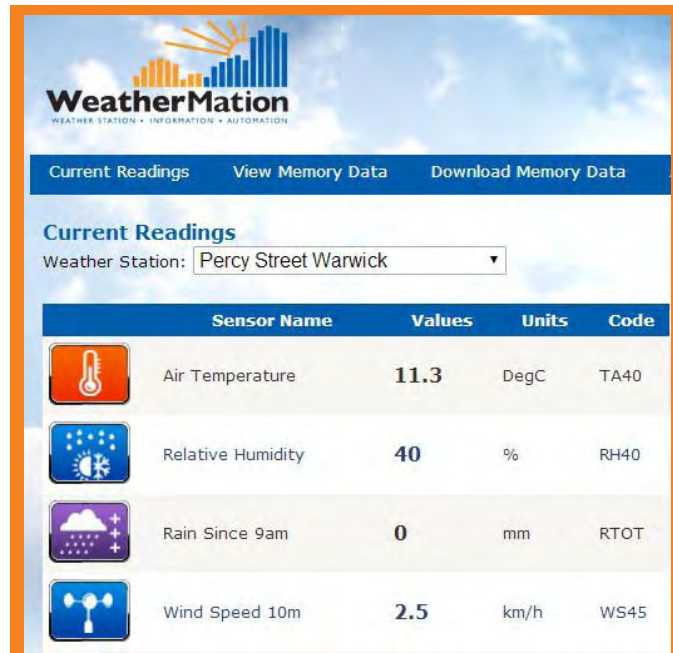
WeatherMation
WEATHER STATION • INFORMATION • AUTOMATION

Current Readings View Memory Data Download Memory Data

Current Readings
Weather Station: Percy Street Warwick

| | Sensor Name | Values | Units | Code |
|---|---|---|---|---|
| | Air Temperature | 11.3 | DegC | TA40 |
| | Relative Humidity | 40 | % | RH40 |
| | Rain Since 9am | 0 | mm | RTOT |
| | Wind Speed 10m | 2.5 | km/h | WS45 |